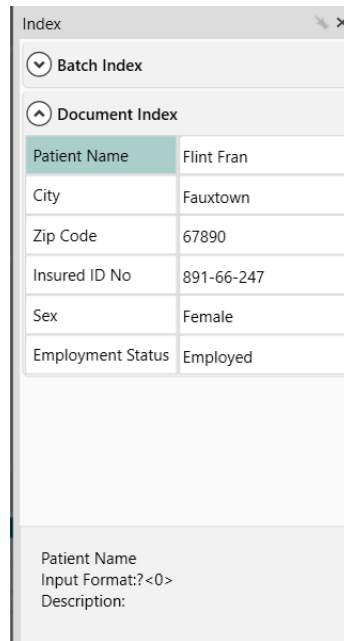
Index

Batch Index

Document Index

| Patient Name | Flint Fran |
|---|---|
| City | Fauxtown |
| Zip Code | 67890 |
| Insured ID No | 891-66-247 |
| Sex | Female |
| Employment Status | Employed |

Patient Name
Input Format:?<0>
Description: